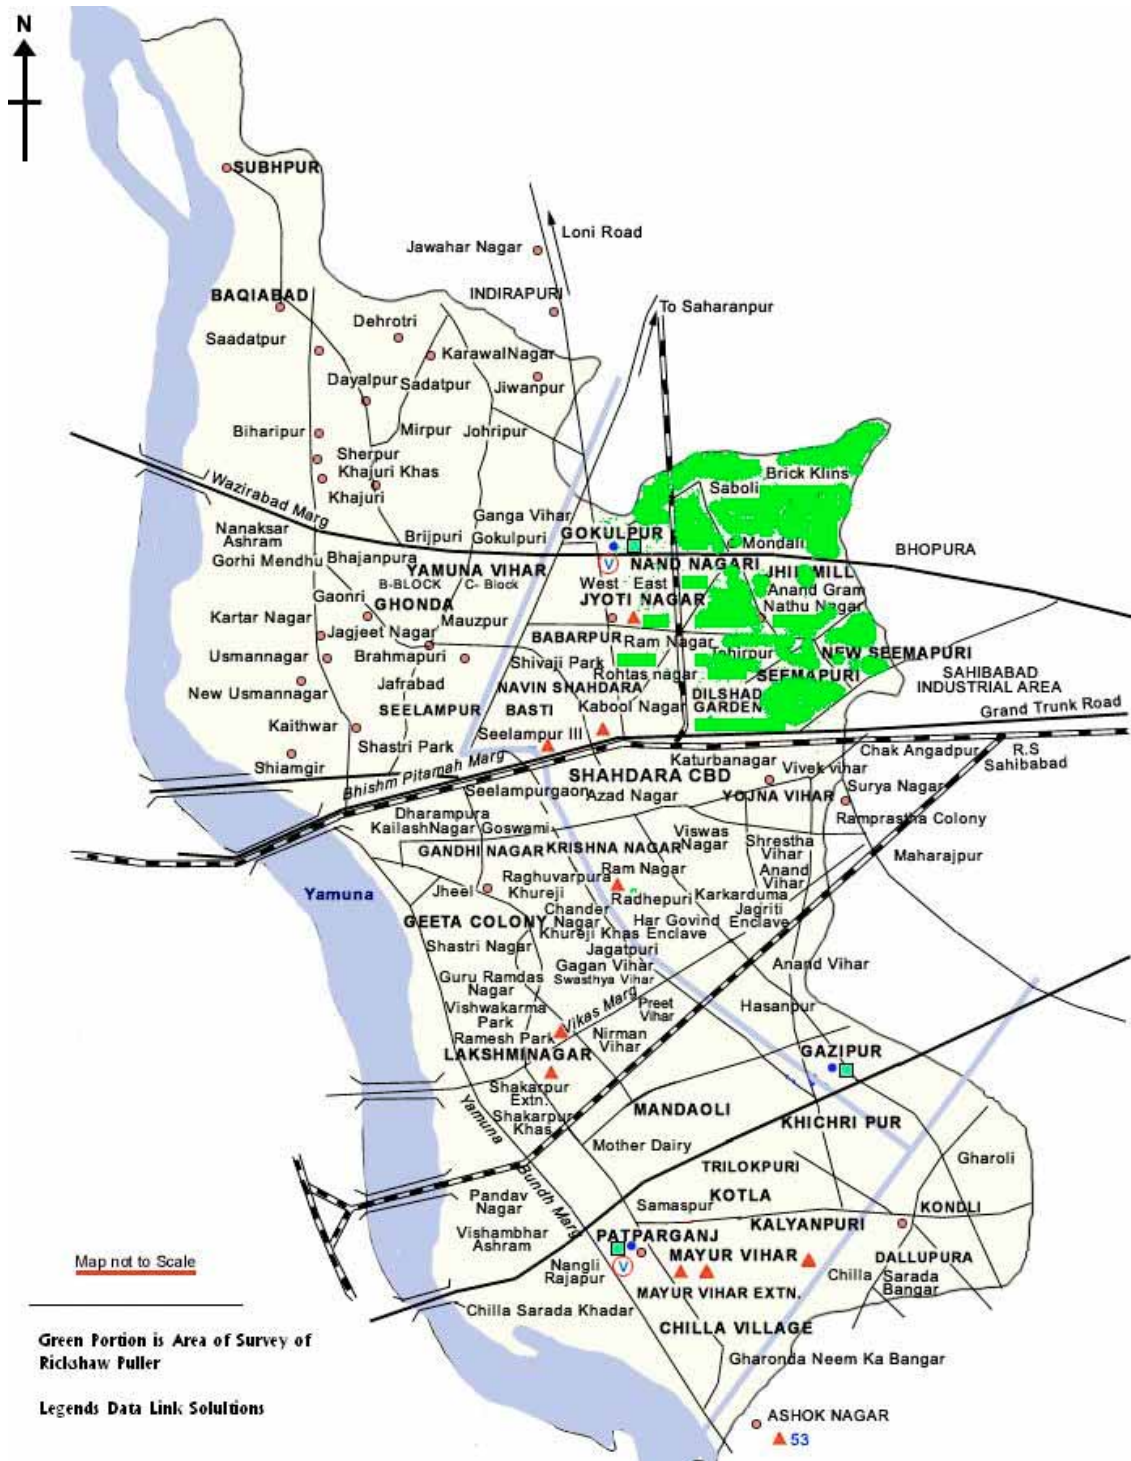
N

SUBHPUR

Loni Road
Jawahar Nagar
INDIRAPURI
BAQIABAD
To Saharanpur
Saadatpur
Dehrotri
KarawalNagar
Dayalpur
Sadatpur
Jiwanpur
Biharipur
Mirpur
Johripur
Sherpur
Khajuri Khas
Brick Klins
Khajuri
Saboli
Wazirabad Marg
Nanaksar Ashram
Ganga Vihar
Brijpuri
Gokulpuri
GOKULPUR
Mondali
Gorhi Mendhu
Bhajanpura
BHOPURA
YAMUNA VIHAR
NAND NAGARI
JHIL MILL
B-BLOCK
C- Block
West
East
Gaonri
JYOTI NAGAR
Anand Gram
GHONDA
Nathu Nagar
Kartar Nagar
Mauzpur
Jagjeet Nagar
BABARPUR
Ram Nagar
Tahirpur
NEW SEEMAPURI
Usmannagar
Brahmapuri
Shivaji Park
SAHIBABAD INDUSTRIAL AREA
Rohtas nagar
SEEMAPURI
New Usmannagar
Jafrabad
NAVIN SHAHDARA
DILSHAD GARDEN
Grand Trunk Road
SEELAMPUR
BASTI
Kabool Nagar
Kaithwar
Seelampur III
Shastri Park
Chak Angadpur
R.S Sahibabad
Shiamgir
Bhishm Pitamah Marg
Katurbanagar
Vivek vihar
SHAHDARA CBD
Surya Nagar
Seelampurgaon
Azad Nagar
YOJNA VIHAR
Dharampura
Ramprastha Colony
KailashNagar
Goswami
Viswas Nagar
GANDHI NAGAR
KRISHNA NAGAR
Shrestha Vihar
Maharajpur
Ram Nagar
Raghuvarpura
Anand Vihar
Yamuna
Jheel
Khureji
Radhepuri
Karkarduma
Chander Nagar
Jagriti Enclave
GEETA COLONY
Har Govind
Khureji Khas
Enclave
Shastri Nagar
Jagatpuri
Gagan Vihar
Anand Vihar
Guru Ramdas Nagar
Swasthya Vihar
Vikas Marg
Preet Vihar
Hasanpur
Vishwakarma Park
Nirman Vihar
Ramesh Park
GAZIPUR
LAKSHMINAGAR
Shakarpur Extn.
Yamuna
MANDAOLI
Shakarpur Khas
KHICHRI PUR
Mother Dairy
Gharoli
TRILOKPURI
Bundh Marg
Pandav Nagar
KOTLA
Samaspur
KONDLI
KALYANPURI
Vishambhar Ashram
PATPARGANJ
MAYUR VIHAR
DALLUPURA
Nangli Rajapur
Chilla
Sarada Bangar
MAYUR VIHAR EXTN.
Map not to Scale
Chilla Sarada Khadar
CHILLA VILLAGE
Green Portion is Area of Survey of Rickshaw Puller
Gharonda Neem Ka Bangar
Legends Data Link Solultions
ASHOK NAGAR
53